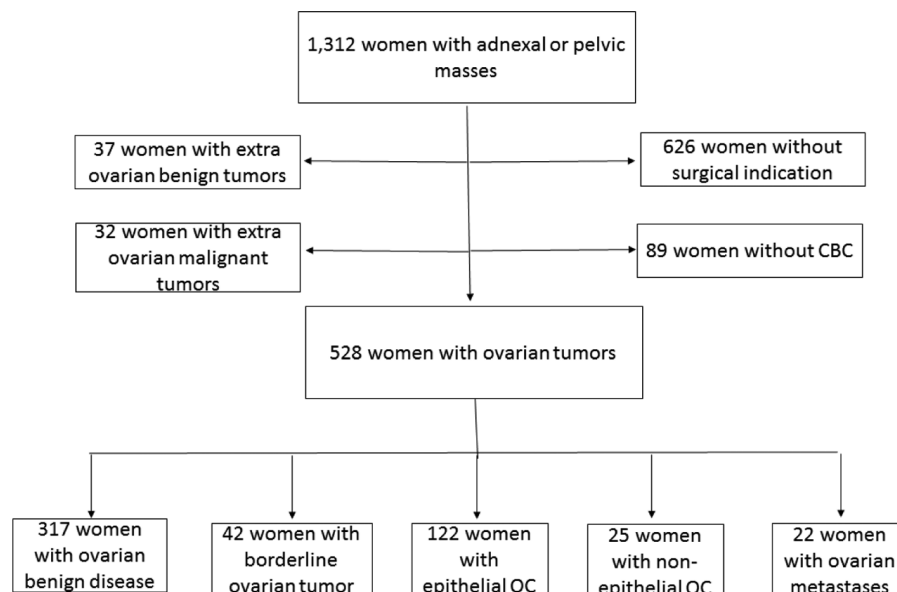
1,312 women with adnexal or pelvic masses

37 women with extra ovarian benign tumors

626 women without surgical indication

32 women with extra ovarian malignant tumors

89 women without CBC

528 women with ovarian tumors

317 women with ovarian benign disease

42 women with borderline ovarian tumor

122 women with epithelial OC

25 women with non-epithelial OC

22 women with ovarian metastases